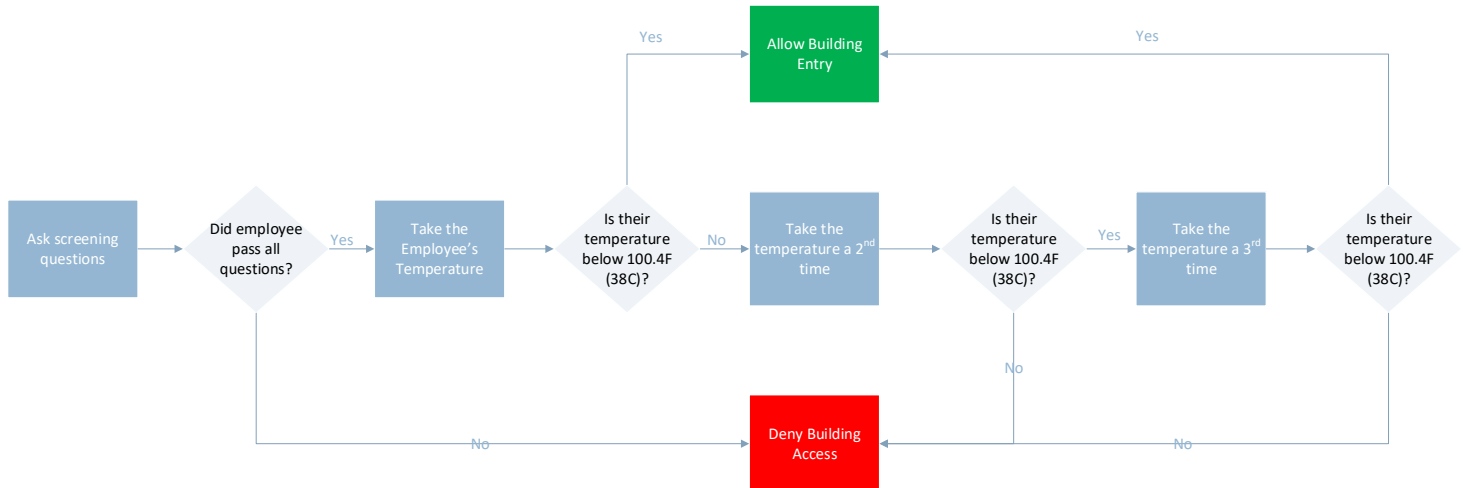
Yes

Allow Building Entry

Yes

Ask screening questions

Did employee pass all questions?

Yes

Take the Employee's Temperature

Is their temperature below 100.4F (38C)?

No

Take the temperature a 2$^{nd}$ time

Is their temperature below 100.4F (38C)?

Yes

Take the temperature a 3$^{rd}$ time

Is their temperature below 100.4F (38C)?

No

No

Deny Building Access

No